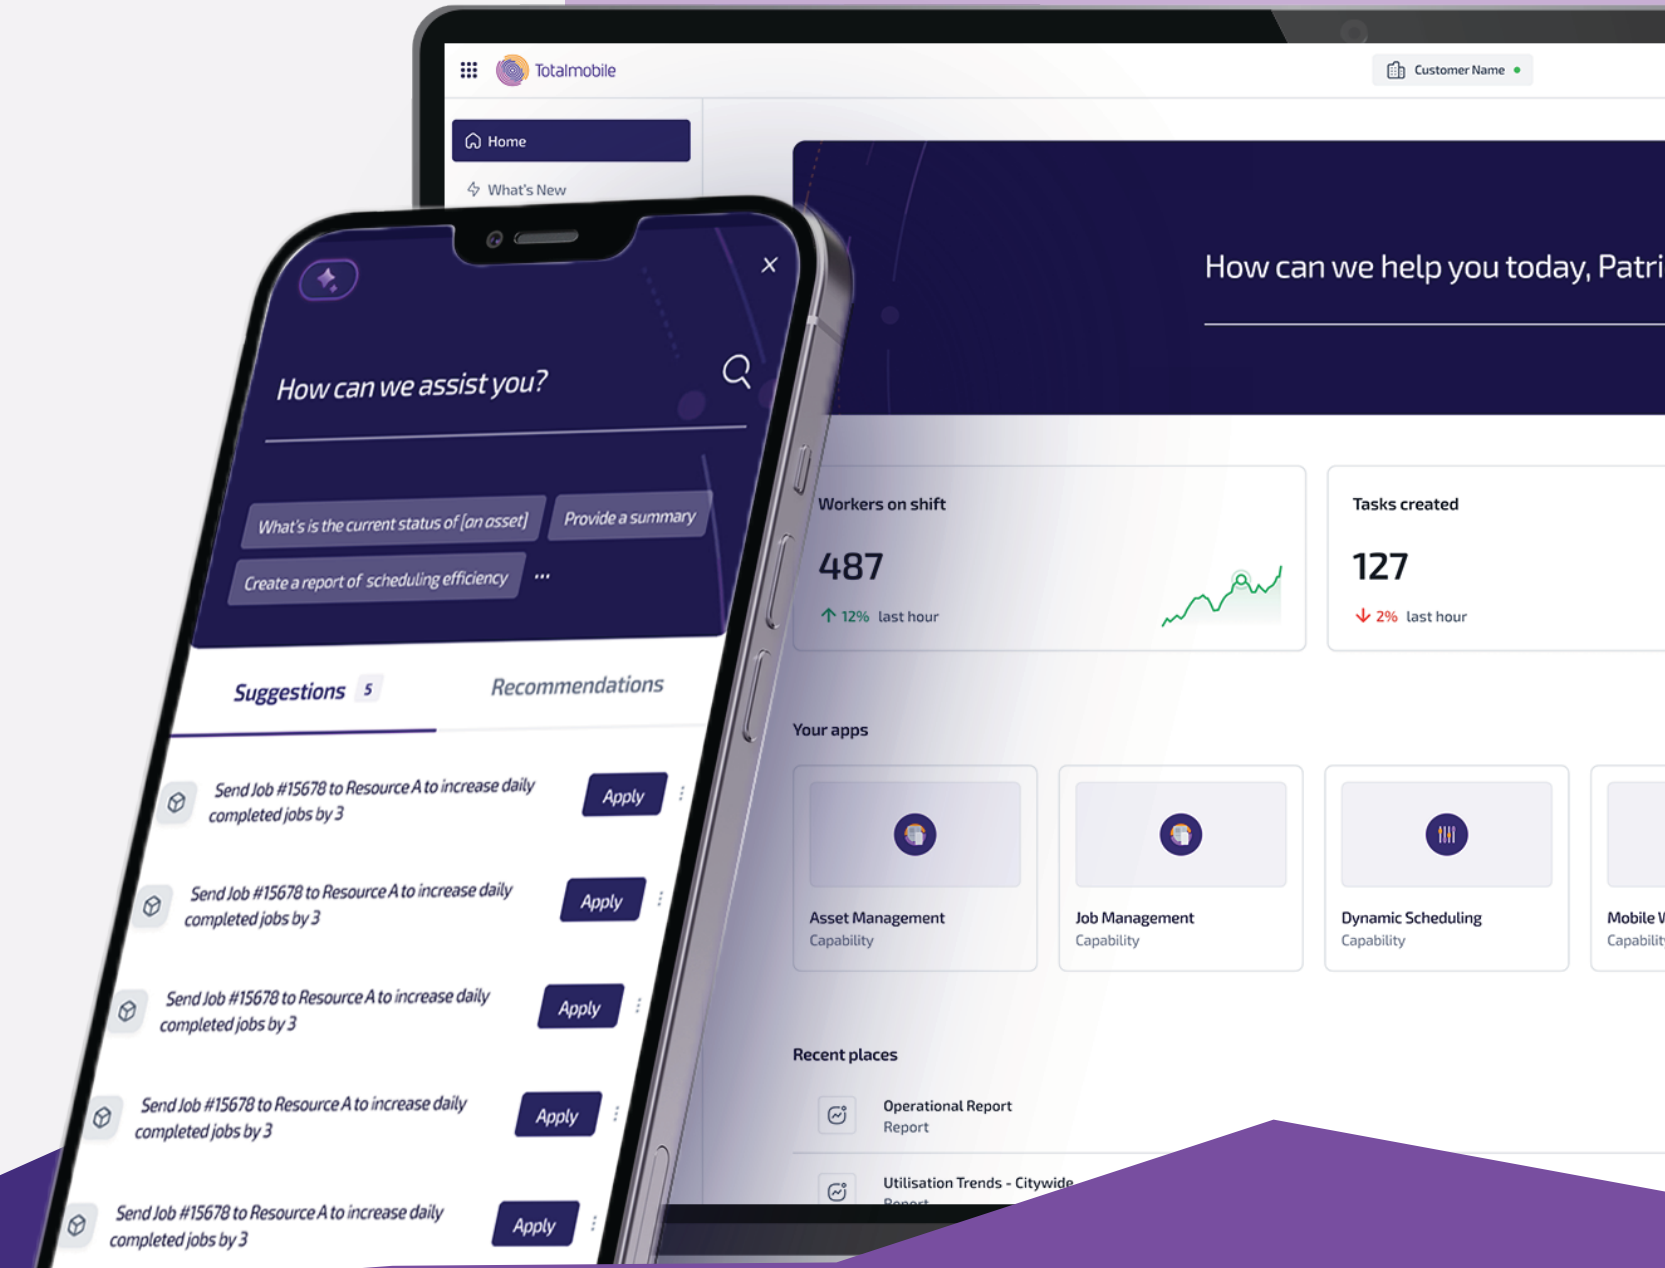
Totalmobile

Customer Name

Home

What's New

How can we help you today, Patri

Workers on shift

487

12% last hour

Tasks created

127

2% last hour

Your apps

Asset Management
Capability

Job Management
Capability

Dynamic Scheduling
Capability

Mobile V
Capabilit

Recent places

Operational Report
Report

Utilisation Trends - Citywide
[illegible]

How can we assist you?

What's is the current status of [an asset]

Provide a summary

Create a report of scheduling efficiency

...

Suggestions 5

Recommendations

Send Job #15678 to Resource A to increase daily completed jobs by 3

Apply

Send Job #15678 to Resource A to increase daily completed jobs by 3

Apply

Send Job #15678 to Resource A to increase daily completed jobs by 3

Apply

Send Job #15678 to Resource A to increase daily completed jobs by 3

Apply

Send Job #15678 to Resource A to increase daily completed jobs by 3

Apply